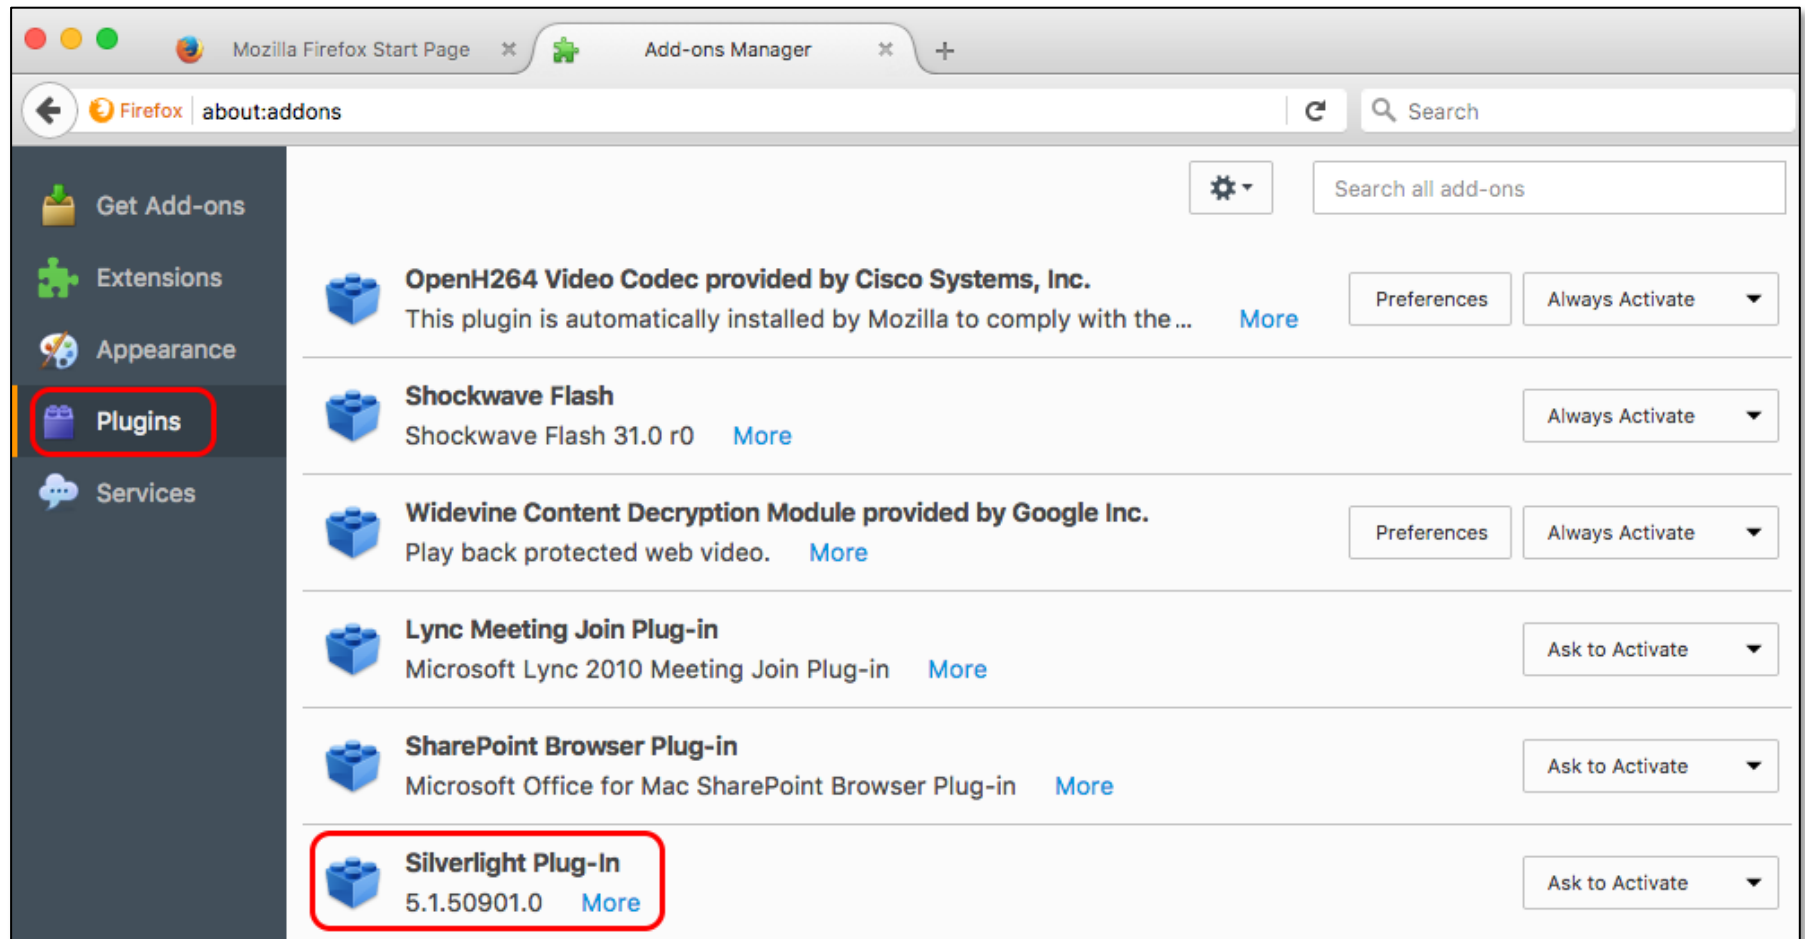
Mozilla Firefox Start Page ×
Add-ons Manager ×
+

Firefox about:addons

Search

Get Add-ons
Extensions
Appearance
Plugins
Services

Search all add-ons

OpenH264 Video Codec provided by Cisco Systems, Inc.
This plugin is automatically installed by Mozilla to comply with the ... More
Preferences
Always Activate

Shockwave Flash
Shockwave Flash 31.0 r0 More
Always Activate

Widevine Content Decryption Module provided by Google Inc.
Play back protected web video. More
Preferences
Always Activate

Lync Meeting Join Plug-in
Microsoft Lync 2010 Meeting Join Plug-in More
Ask to Activate

SharePoint Browser Plug-in
Microsoft Office for Mac SharePoint Browser Plug-in More
Ask to Activate

Silverlight Plug-In
5.1.50901.0 More
Ask to Activate